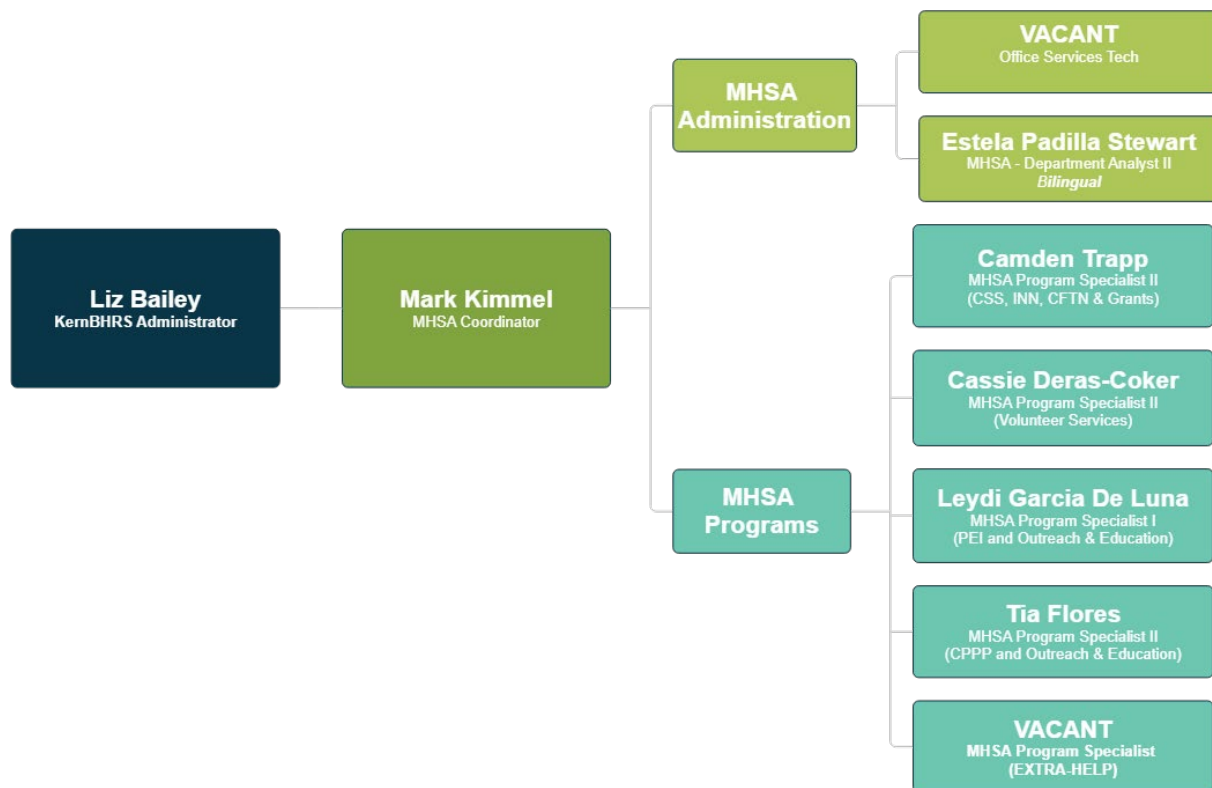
Liz Bailey
KernBHRS Administrator

Mark Kimmel
MHSA Coordinator

MHSA Administration

VACANT
Office Services Tech

Estela Padilla Stewart
MHSA - Department Analyst II
Bilingual

MHSA Programs

Camden Trapp
MHSA Program Specialist II
(CSS, INN, CFTN & Grants)

Cassie Deras-Coker
MHSA Program Specialist II
(Volunteer Services)

Leydi Garcia De Luna
MHSA Program Specialist I
(PEI and Outreach & Education)

Tia Flores
MHSA Program Specialist II
(CPPP and Outreach & Education)

VACANT
MHSA Program Specialist
(EXTRA-HELP)